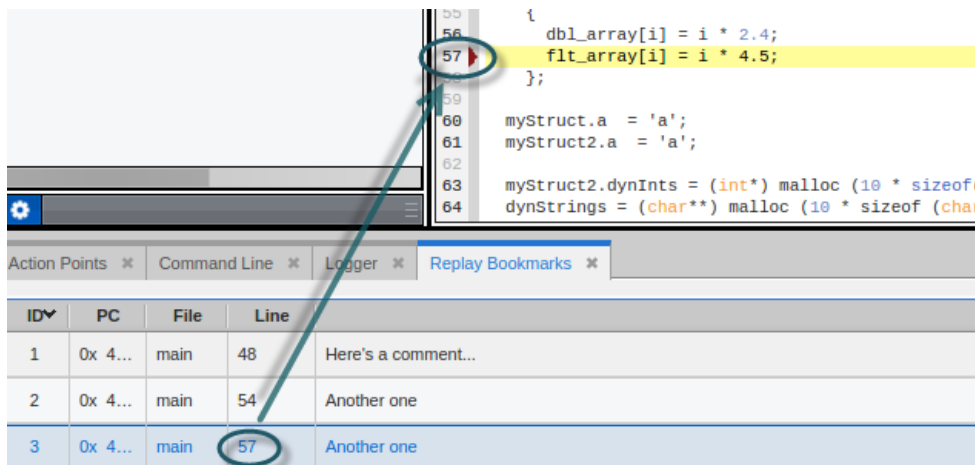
55 {
56 dbl_array[i] = i * 2.4;
57 flt_array[i] = i * 4.5;
58 };
59
60 myStruct.a = 'a';
61 myStruct2.a = 'a';
62
63 myStruct2.dynInts = (int*) malloc (10 * sizeof(
64 dynStrings = (char**) malloc (10 * sizeof (char

Action Points ✖ Command Line ✖ Logger ✖ Replay Bookmarks ✖

| ID | PC | File | Line | |
|---|---|---|---|---|
| 1 | 0x 4... | main | 48 | Here's a comment... |
| 2 | 0x 4... | main | 54 | Another one |
| 3 | 0x 4... | main | 57 | Another one |